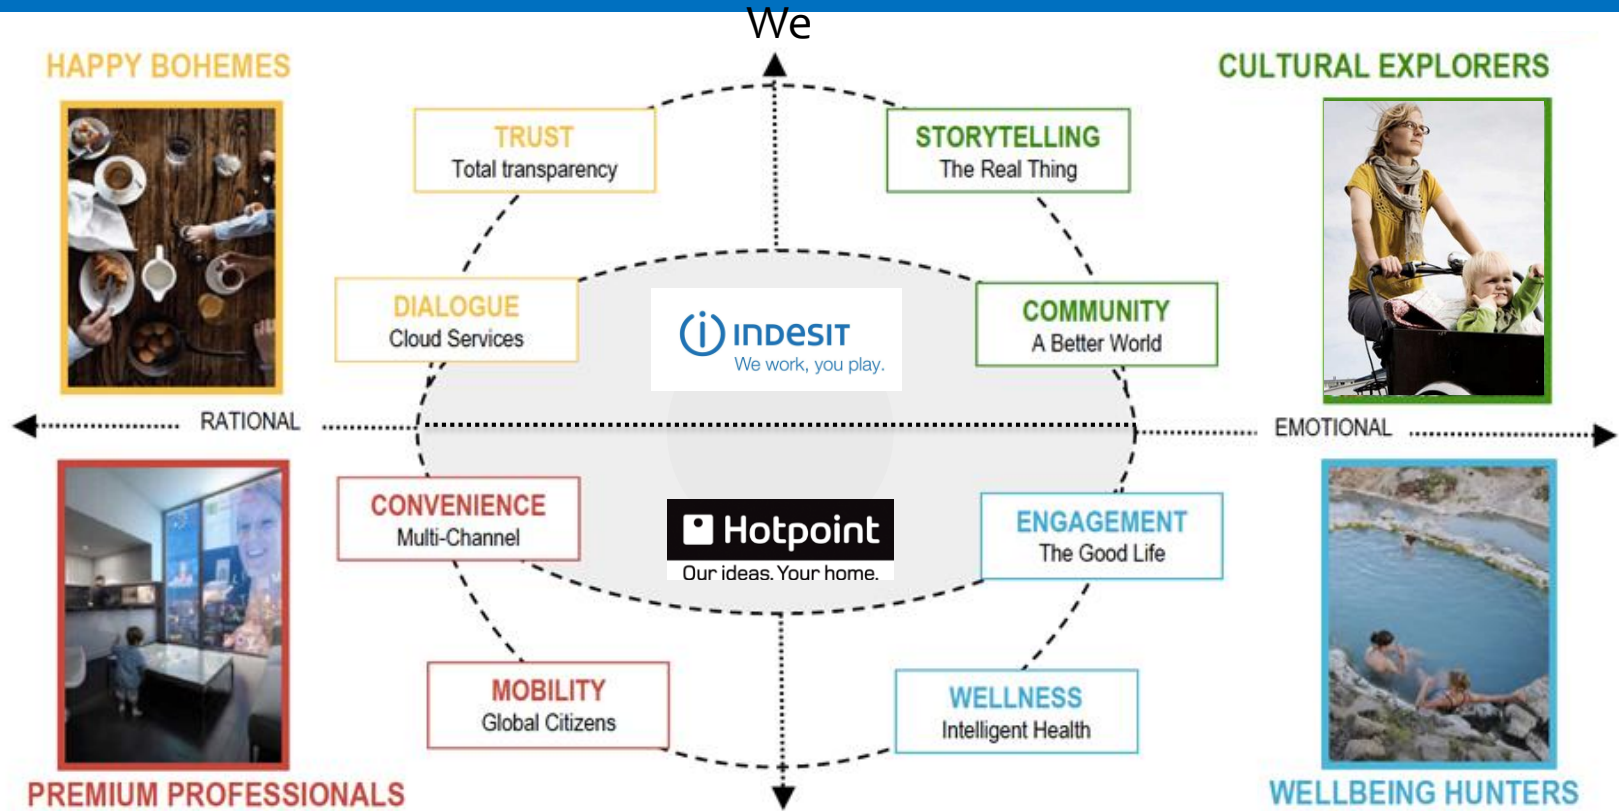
We

HAPPY BOHEMES

CULTURAL EXPLORERS

TRUST
Total transparency

STORYTELLING
The Real Thing

DIALOGUE
Cloud Services

INDESIT
We work, you play.

COMMUNITY
A Better World

RATIONAL

EMOTIONAL

CONVENIENCE
Multi-Channel

Hotpoint
Our ideas. Your home.

ENGAGEMENT
The Good Life

MOBILITY
Global Citizens

WELLNESS
Intelligent Health

PREMIUM PROFESSIONALS

WELLBEING HUNTERS